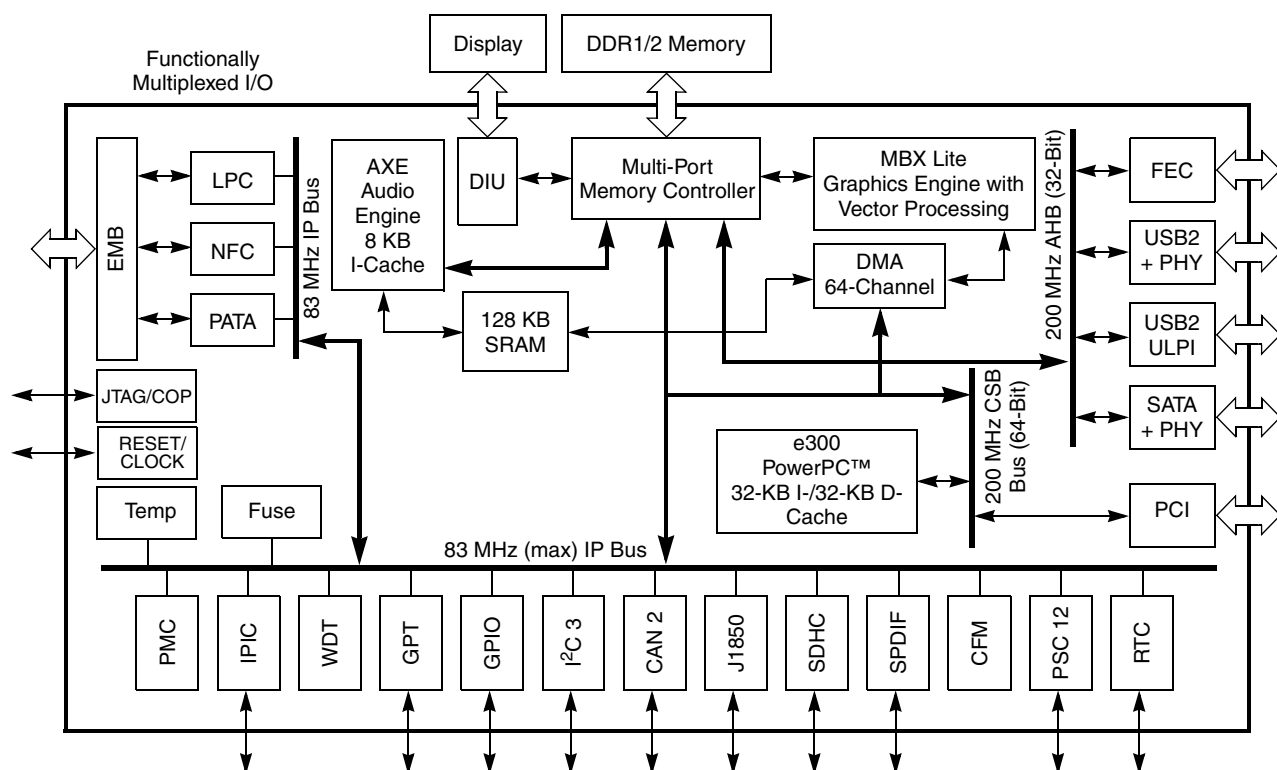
Display

DDR1/2 Memory

Functionally Multiplexed I/O

EMB

LPC

NFC

PATA

83 MHz IP Bus

AXE Audio Engine 8 KB I-Cache

DIU

Multi-Port Memory Controller

MBX Lite Graphics Engine with Vector Processing

DMA 64-Channel

128 KB SRAM

200 MHz AHB (32-Bit)

FEC

USB2 + PHY

USB2 ULPI

SATA + PHY

JTAG/COP

RESET/ CLOCK

e300 PowerPC™ 32-KB I-/32-KB D-Cache

200 MHz CSB Bus (64-Bit)

PCI

Temp

Fuse

83 MHz (max) IP Bus

PMC

IPIC

WDT

GPT

GPIO

$I^2C$ 3

CAN 2

J1850

SDHC

SPDIF

CFM

PSC 12

RTC